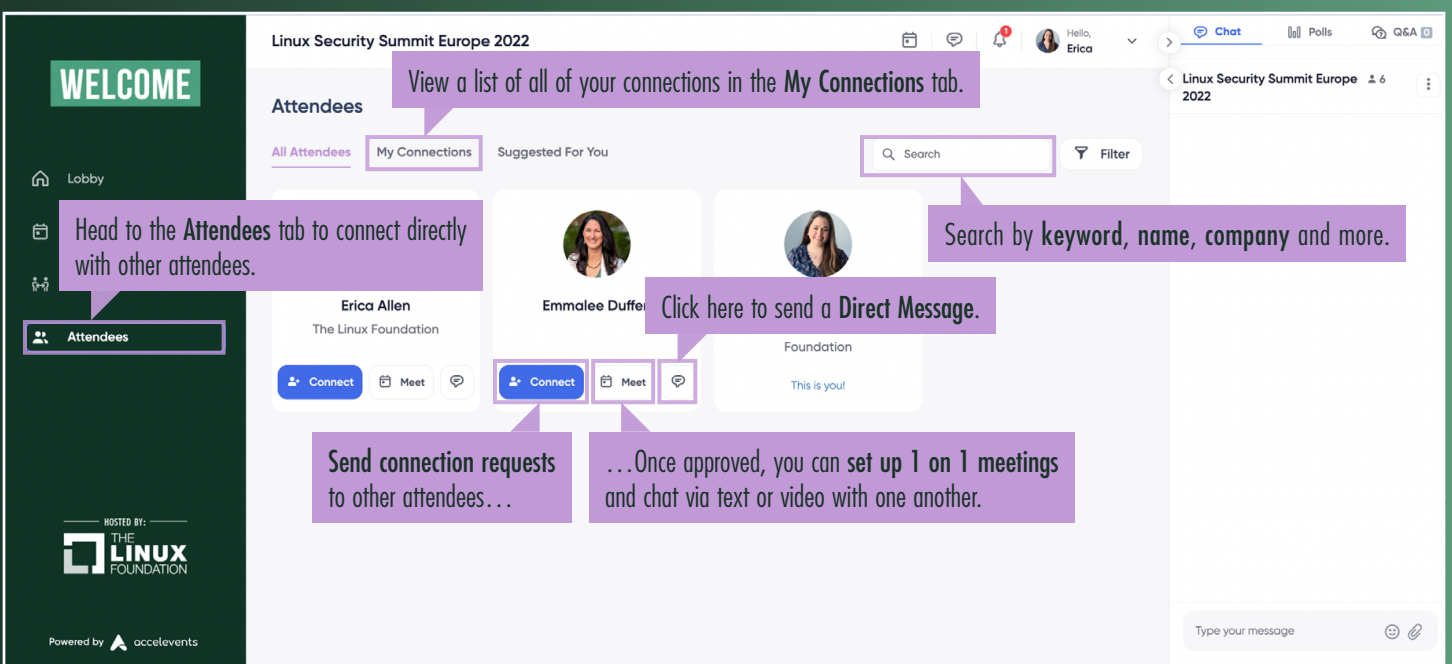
WELCOME

Lobby

Attendees

HOSTED BY:
THE LINUX FOUNDATION

Powered by accelevents

Linux Security Summit Europe 2022

1

Hello, Erica

Attendees

View a list of all of your connections in the My Connections tab.

All Attendees

My Connections

Suggested For You

Search

Filter

Search by keyword, name, company and more.

Head to the Attendees tab to connect directly with other attendees.

Erica Allen

The Linux Foundation

Connect

Meet

Emmalee Duffe

Click here to send a Direct Message.

Connect

Meet

Foundation

This is you!

Send connection requests to other attendees…

…Once approved, you can set up 1 on 1 meetings and chat via text or video with one another.

Chat

Polls

Q&A 0

Linux Security Summit Europe 2022

6

Type your message